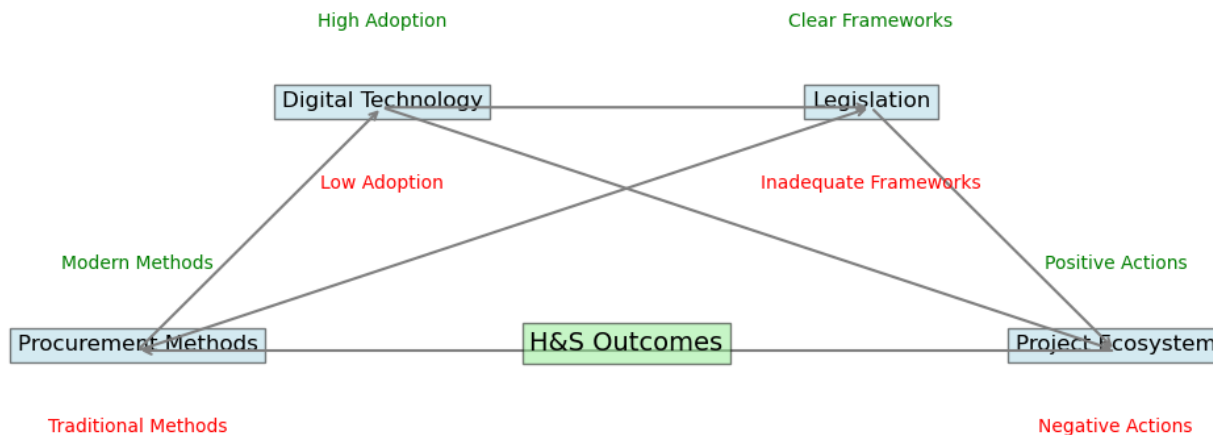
High Adoption

Clear Frameworks

Digital Technology

Legislation

Low Adoption

Inadequate Frameworks

Modern Methods

Positive Actions

Procurement Methods

H&S Outcomes

Project Ecosystem

Traditional Methods

Negative Actions